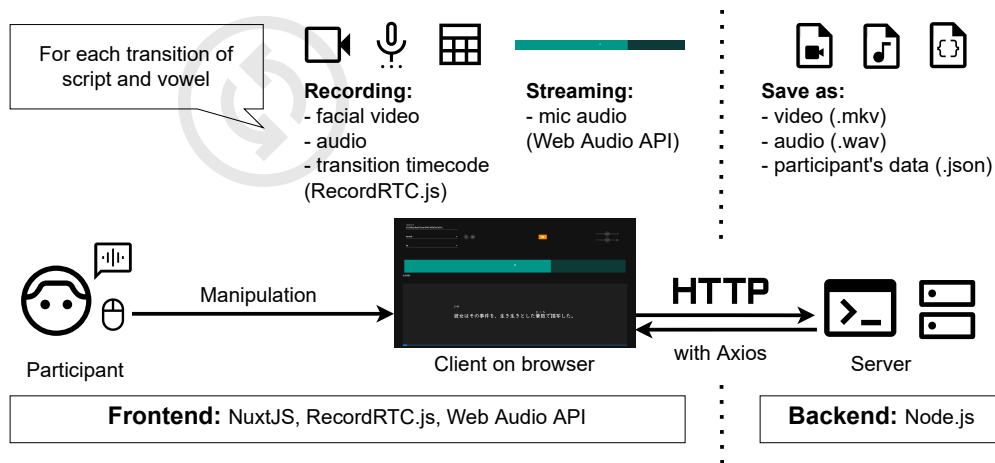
For each transition of script and vowel

**Recording:**
- facial video
- audio
- transition timecode
(RecordRTC.js)

**Streaming:**
- mic audio
(Web Audio API)

**Save as:**
- video (.mkv)
- audio (.wav)
- participant's data (.json)

Manipulation

彼女はその事件を、生き生きとした言葉で描写した。

HTTP

with Axios

Participant

Client on browser

Server

**Frontend:** NuxtJS, RecordRTC.js, Web Audio API

**Backend:** Node.js